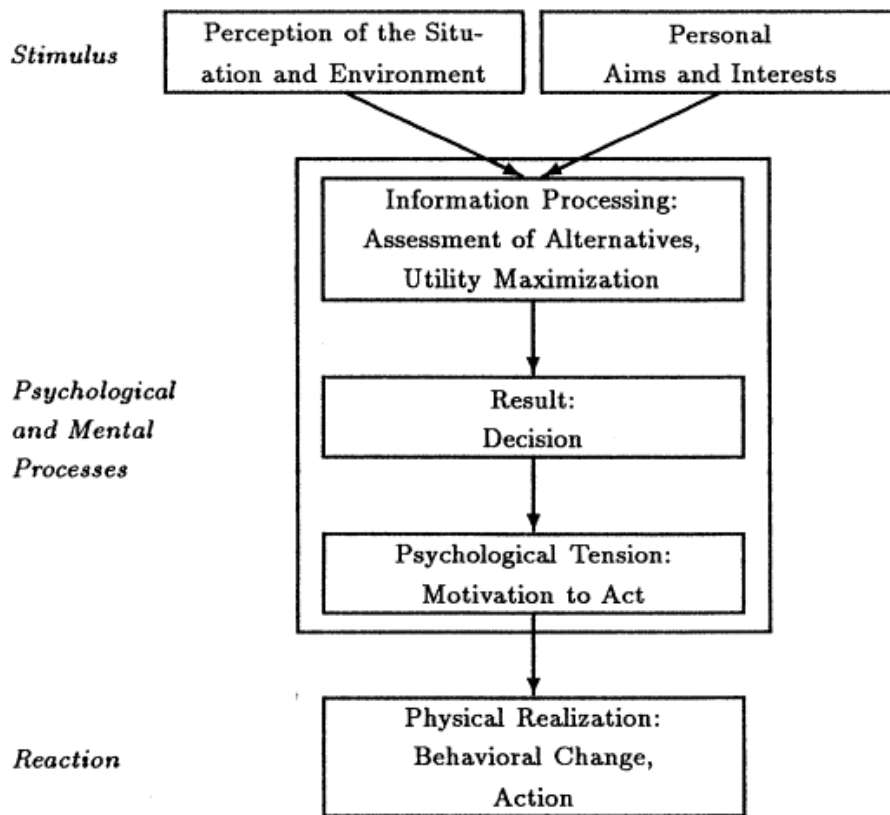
Stimulus

Perception of the Situation and Environment

Personal Aims and Interests

Information Processing: Assessment of Alternatives, Utility Maximization

Psychological and Mental Processes

Result: Decision

Psychological Tension: Motivation to Act

Reaction

Physical Realization: Behavioral Change, Action